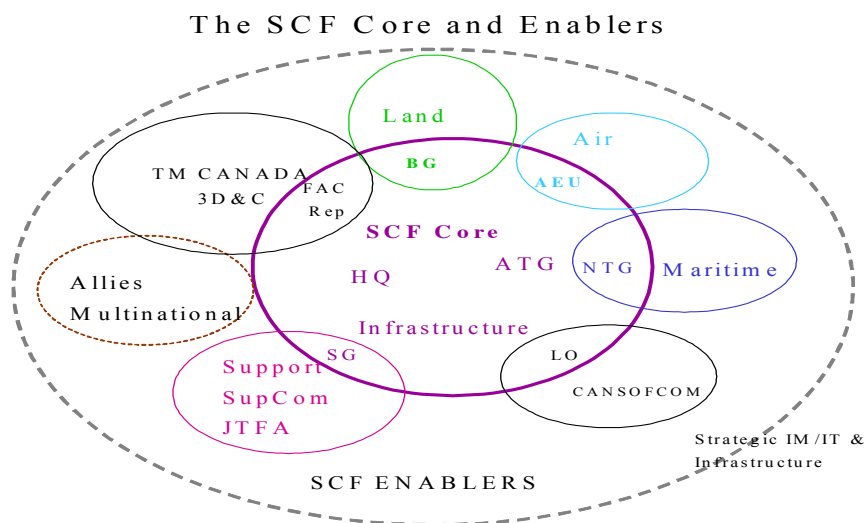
The SCF Core and Enablers

Land

BG

Air

AEU

TM CANADA
3D&C

FAC
Rep

SCF Core

HQ

ATG

NTG

Maritime

Allies
Multinational

Infrastructure

SG

Support
SupCom
JTFA

LO

CANSOFCOM

Strategic IM/IT &
Infrastructure

SCF ENABLERS